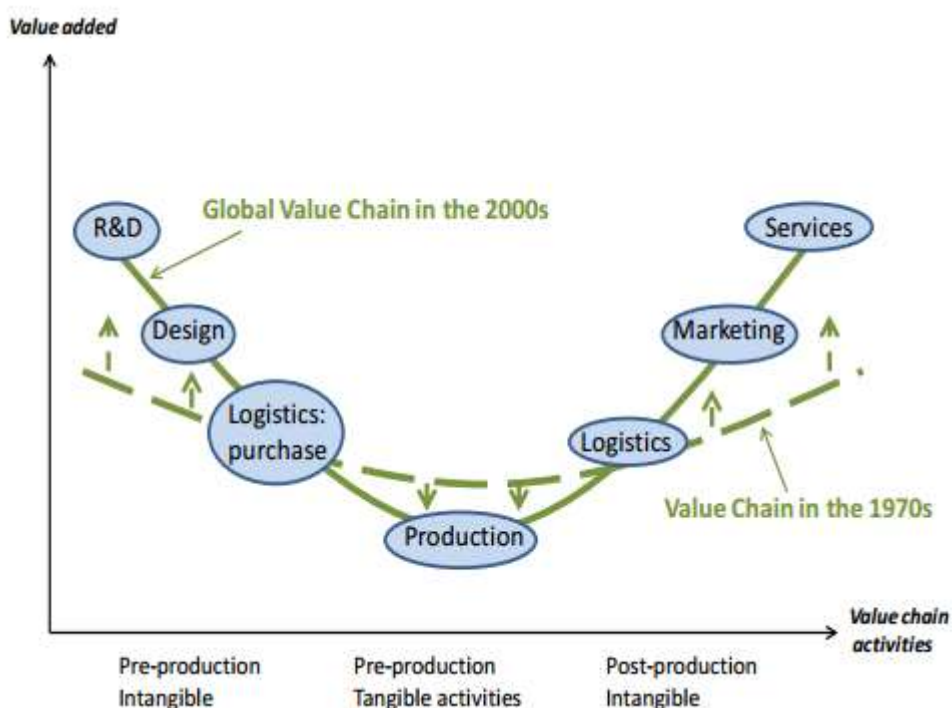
Value added

Global Value Chain in the 2000s

R&D

Services

Design

Marketing

Logistics: purchase

Logistics

Value Chain in the 1970s

Production

Value chain activities

Pre-production Intangible

Pre-production Tangible activities

Post-production Intangible